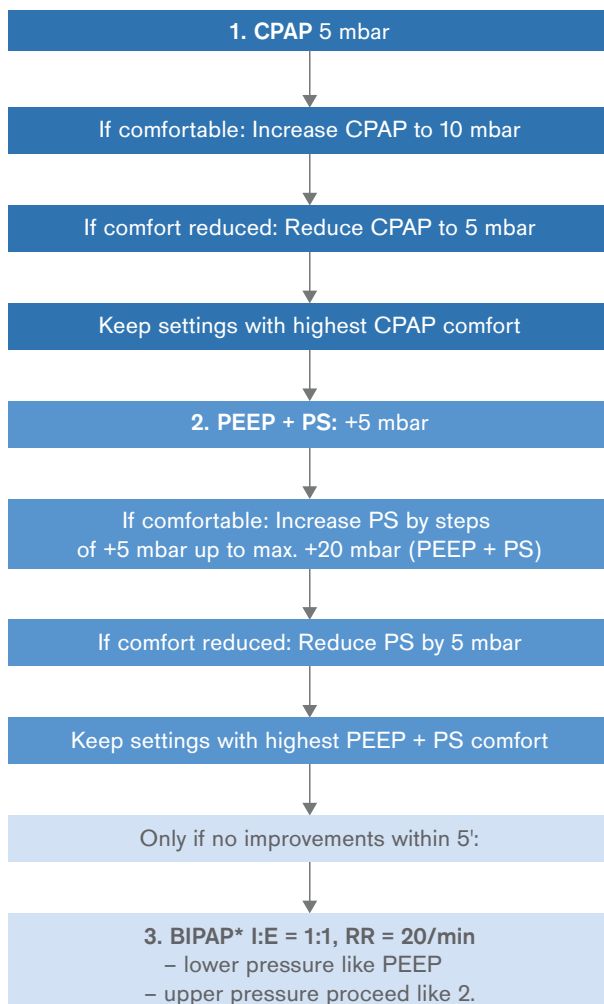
1. CPAP 5 mbar

If comfortable: Increase CPAP to 10 mbar

If comfort reduced: Reduce CPAP to 5 mbar

Keep settings with highest CPAP comfort

2. PEEP + PS: +5 mbar

If comfortable: Increase PS by steps of +5 mbar up to max. +20 mbar (PEEP + PS)

If comfort reduced: Reduce PS by 5 mbar

Keep settings with highest PEEP + PS comfort

Only if no improvements within 5':

3. BIPAP* I:E = 1:1, RR = 20/min
– lower pressure like PEEP
– upper pressure proceed like 2.